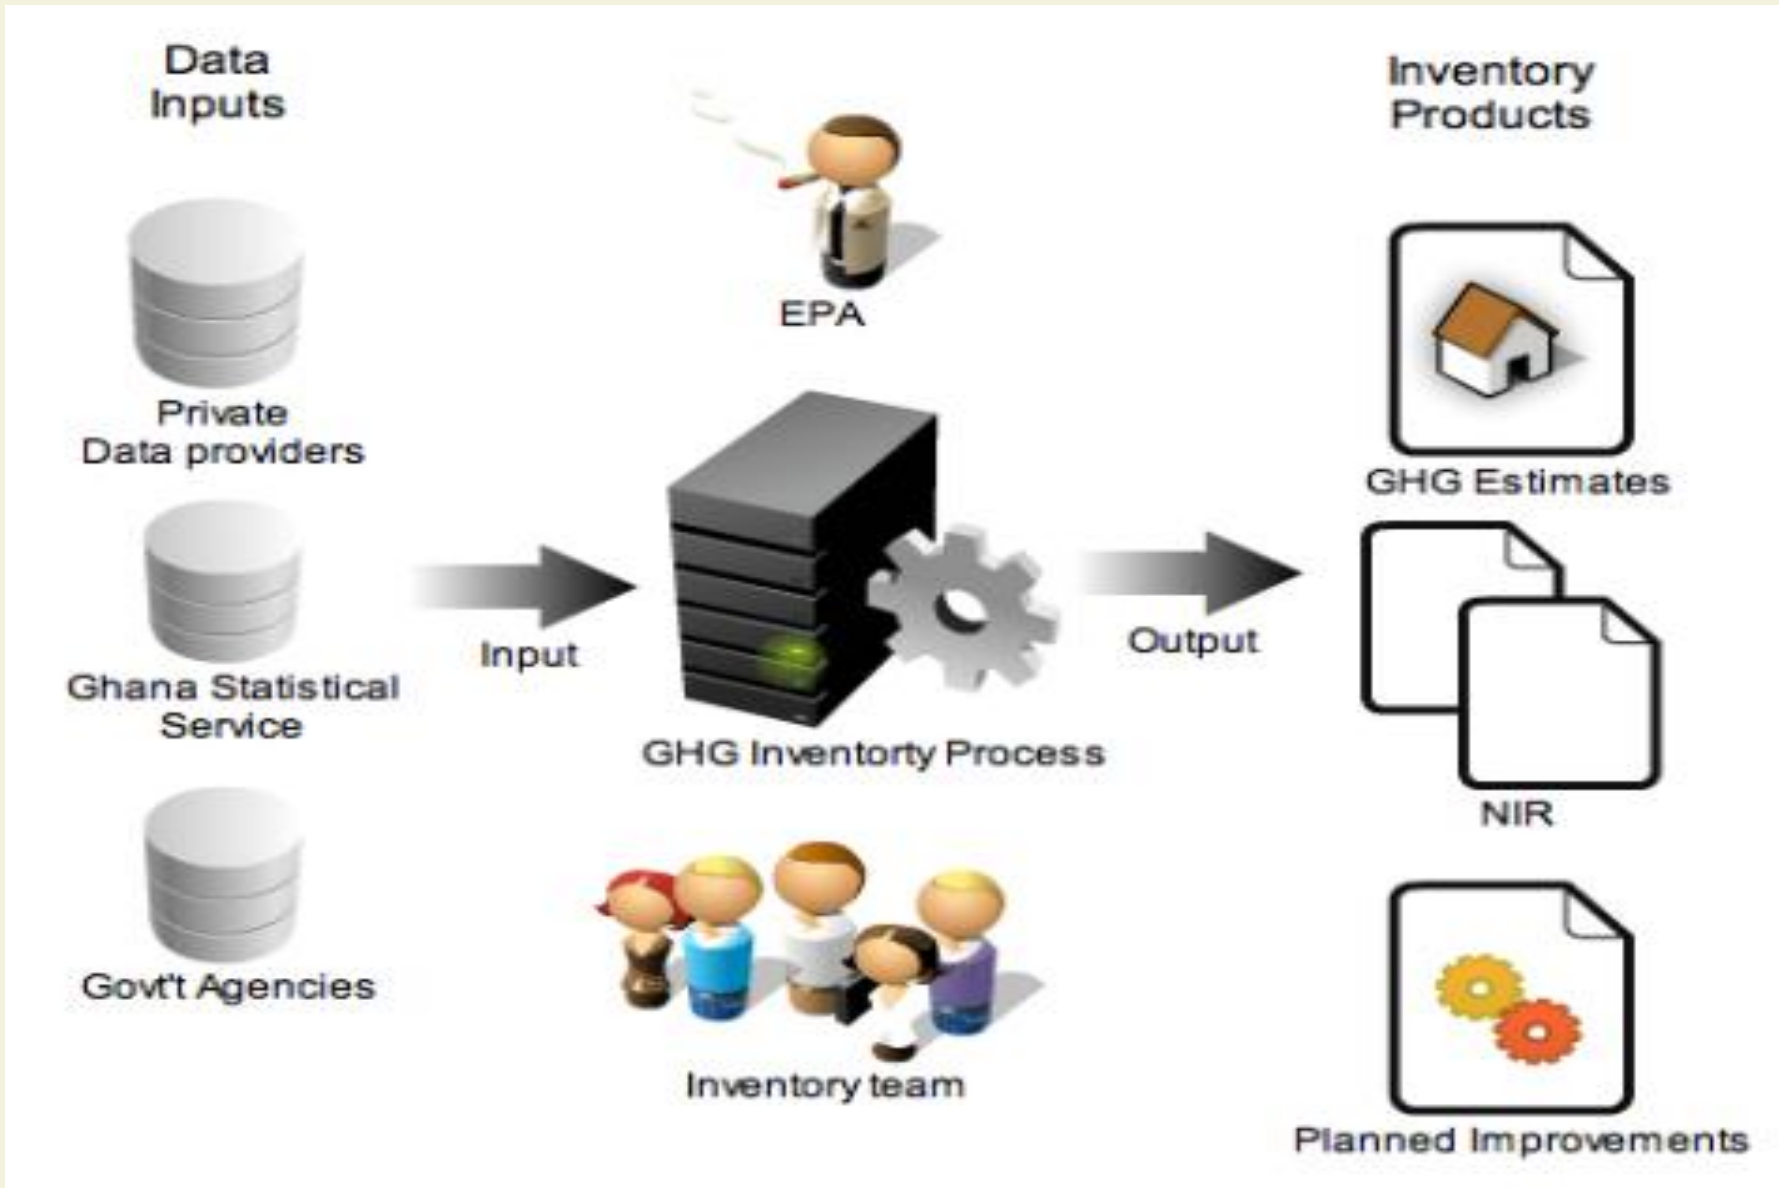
Data Inputs

EPA

Inventory Products

Private Data providers

GHG Estimates

Ghana Statistical Service

Input

Output

GHG Inventorty Process

NIR

Govt't Agencies

Inventory team

Planned Improvements